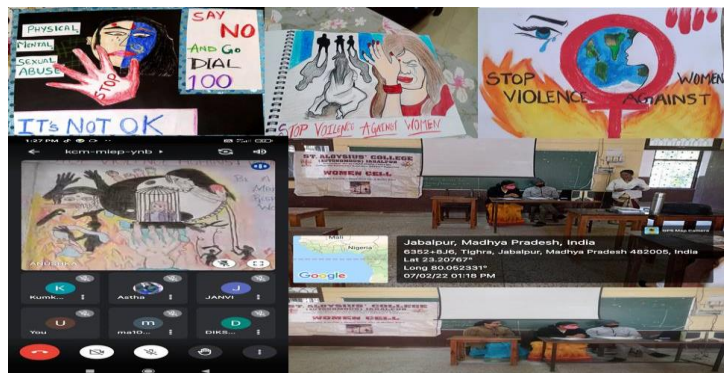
PHYSICAL
MENTAL
SEXUAL ABUSE
STOP
SAY NO AND GO DIAL 100
IT'S NOT OK

STOP VIOLENCE AGAINST WOMEN

STOP VIOLENCE AGAINST WOMEN

1:27 PM
kcm-miep-ynb
Kumk
Astha
JANVI
You
ma10
DIKS

ST. ALOYSIUS' COLLEGE
WOMEN CELL

Jabalpur, Madhya Pradesh, India
6352+8J6, Tighra, Jabalpur, Madhya Pradesh 482005, India
Lat 23.20767°
Long 80.052331°
07/02/22 01:18 PM
Nigeria
Google
GPS Map Camera

WOMEN CELL